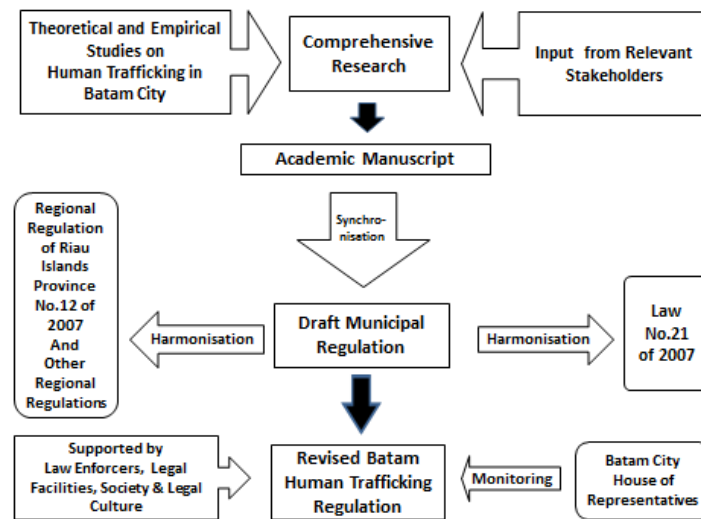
Theoretical and Empirical Studies on Human Trafficking in Batam City

Comprehensive Research

Input from Relevant Stakeholders

Academic Manuscript

Synchronisation

Regional Regulation of Riau Islands Province No.12 of 2007 And Other Regional Regulations

Harmonisation

Draft Municipal Regulation

Harmonisation

Law No.21 of 2007

Supported by Law Enforcers, Legal Facilities, Society & Legal Culture

Revised Batam Human Trafficking Regulation

Monitoring

Batam City House of Representatives